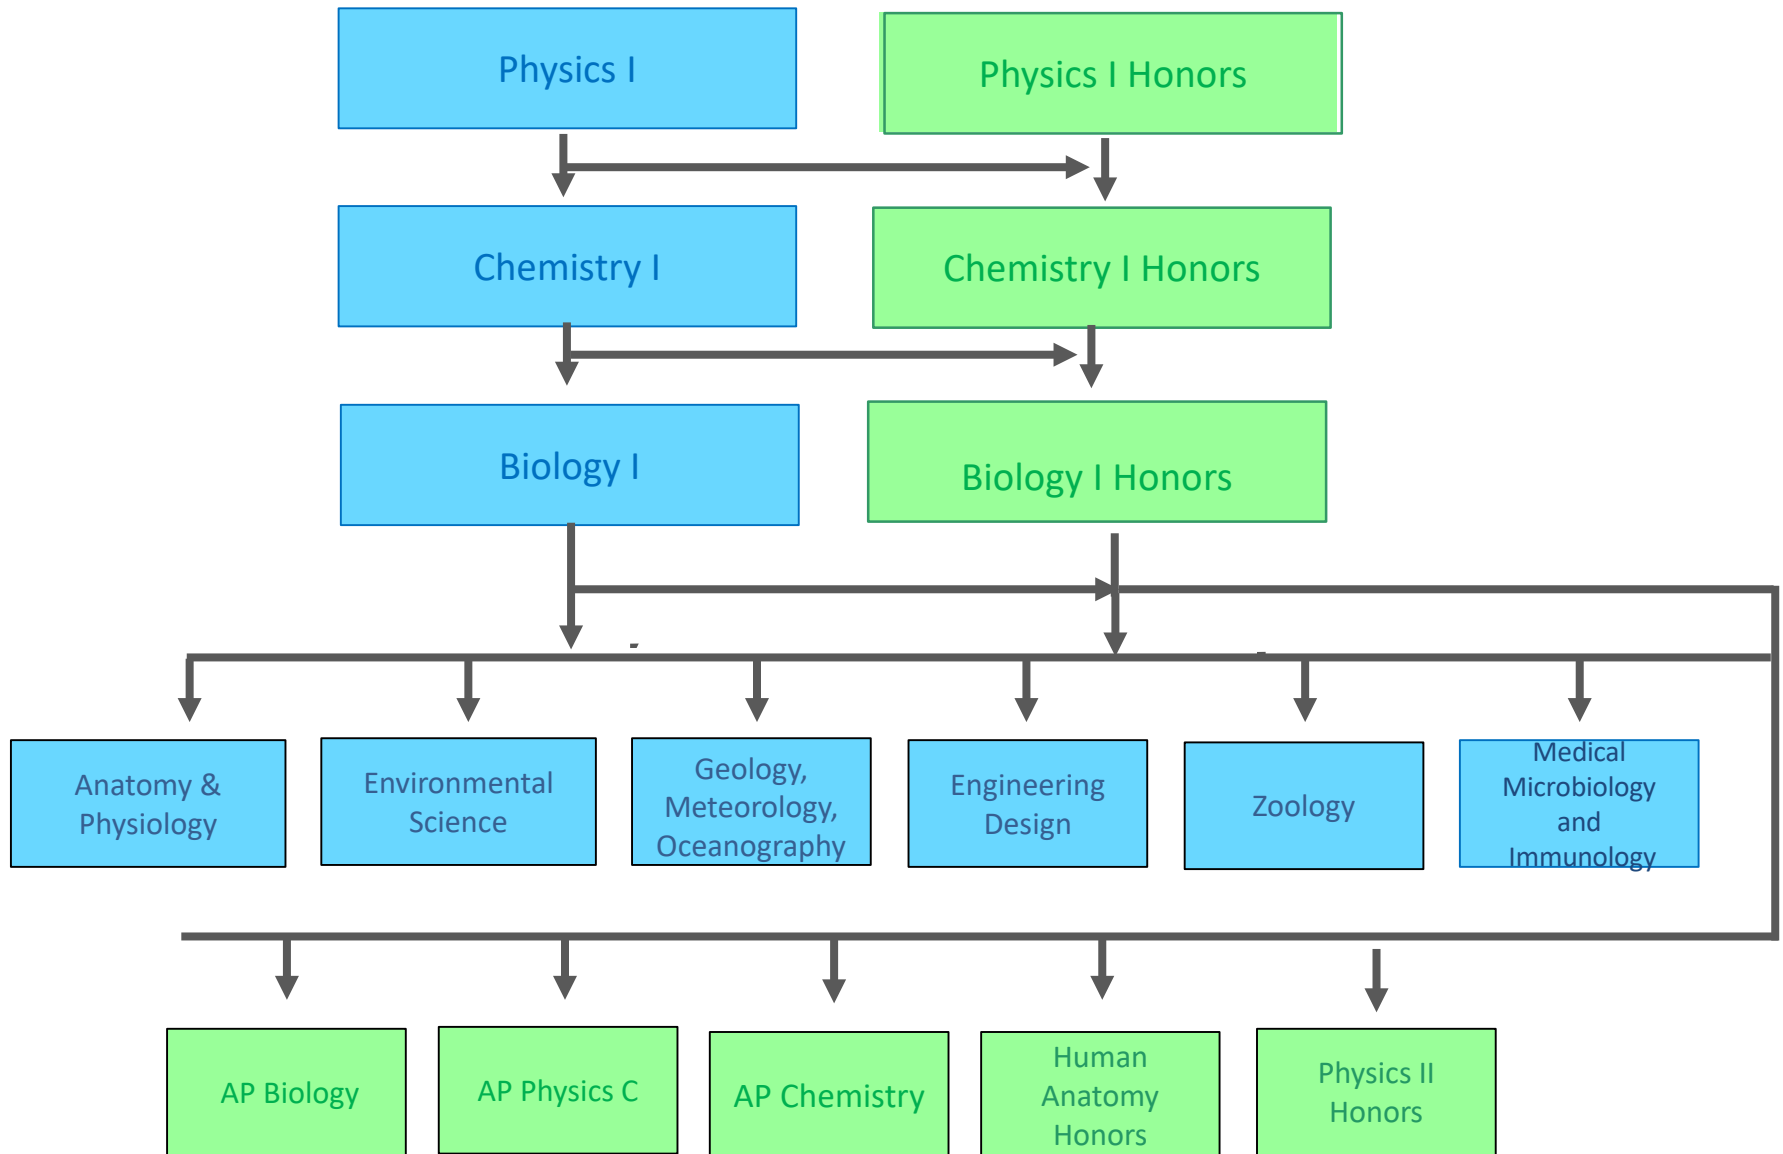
Physics I

Physics I Honors

Chemistry I

Chemistry I Honors

Biology I

Biology I Honors

Anatomy & Physiology

Environmental Science

Geology, Meteorology, Oceanography

Engineering Design

Zoology

Medical Microbiology and Immunology

AP Biology

AP Physics C

AP Chemistry

Human Anatomy Honors

Physics II Honors